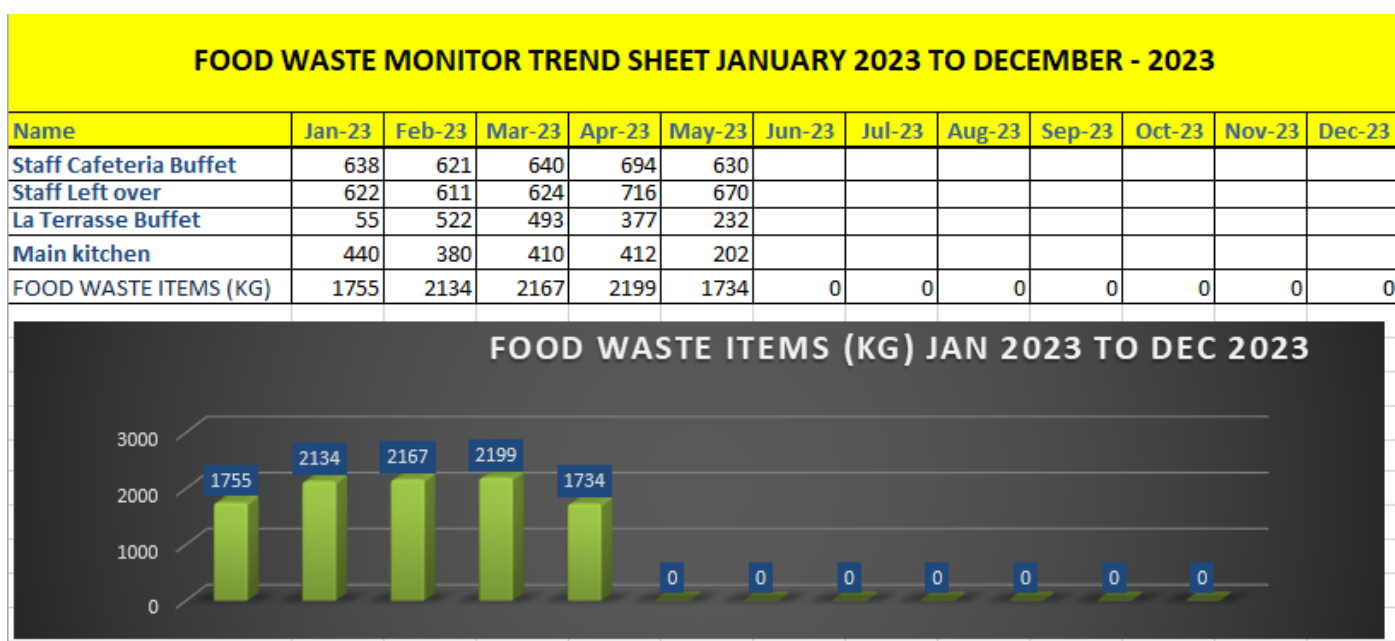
FOOD WASTE MONITOR TREND SHEET JANUARY 2023 TO DECEMBER - 2023

| Name | Jan-23 | Feb-23 | Mar-23 | Apr-23 | May-23 | Jun-23 | Jul-23 | Aug-23 | Sep-23 | Oct-23 | Nov-23 | Dec-23 |
|---|---|---|---|---|---|---|---|---|---|---|---|---|
| Staff Cafeteria Buffet | 638 | 621 | 640 | 694 | 630 | | | | | | | |
| Staff Left over | 622 | 611 | 624 | 716 | 670 | | | | | | | |
| La Terrasse Buffet | 55 | 522 | 493 | 377 | 232 | | | | | | | |
| Main kitchen | 440 | 380 | 410 | 412 | 202 | | | | | | | |
| FOOD WASTE ITEMS (KG) | 1755 | 2134 | 2167 | 2199 | 1734 | 0 | 0 | 0 | 0 | 0 | 0 | 0 |

FOOD WASTE ITEMS (KG) JAN 2023 TO DEC 2023

3000
2000
1000
0

1755
2134
2167
2199
1734
0
0
0
0
0
0
0